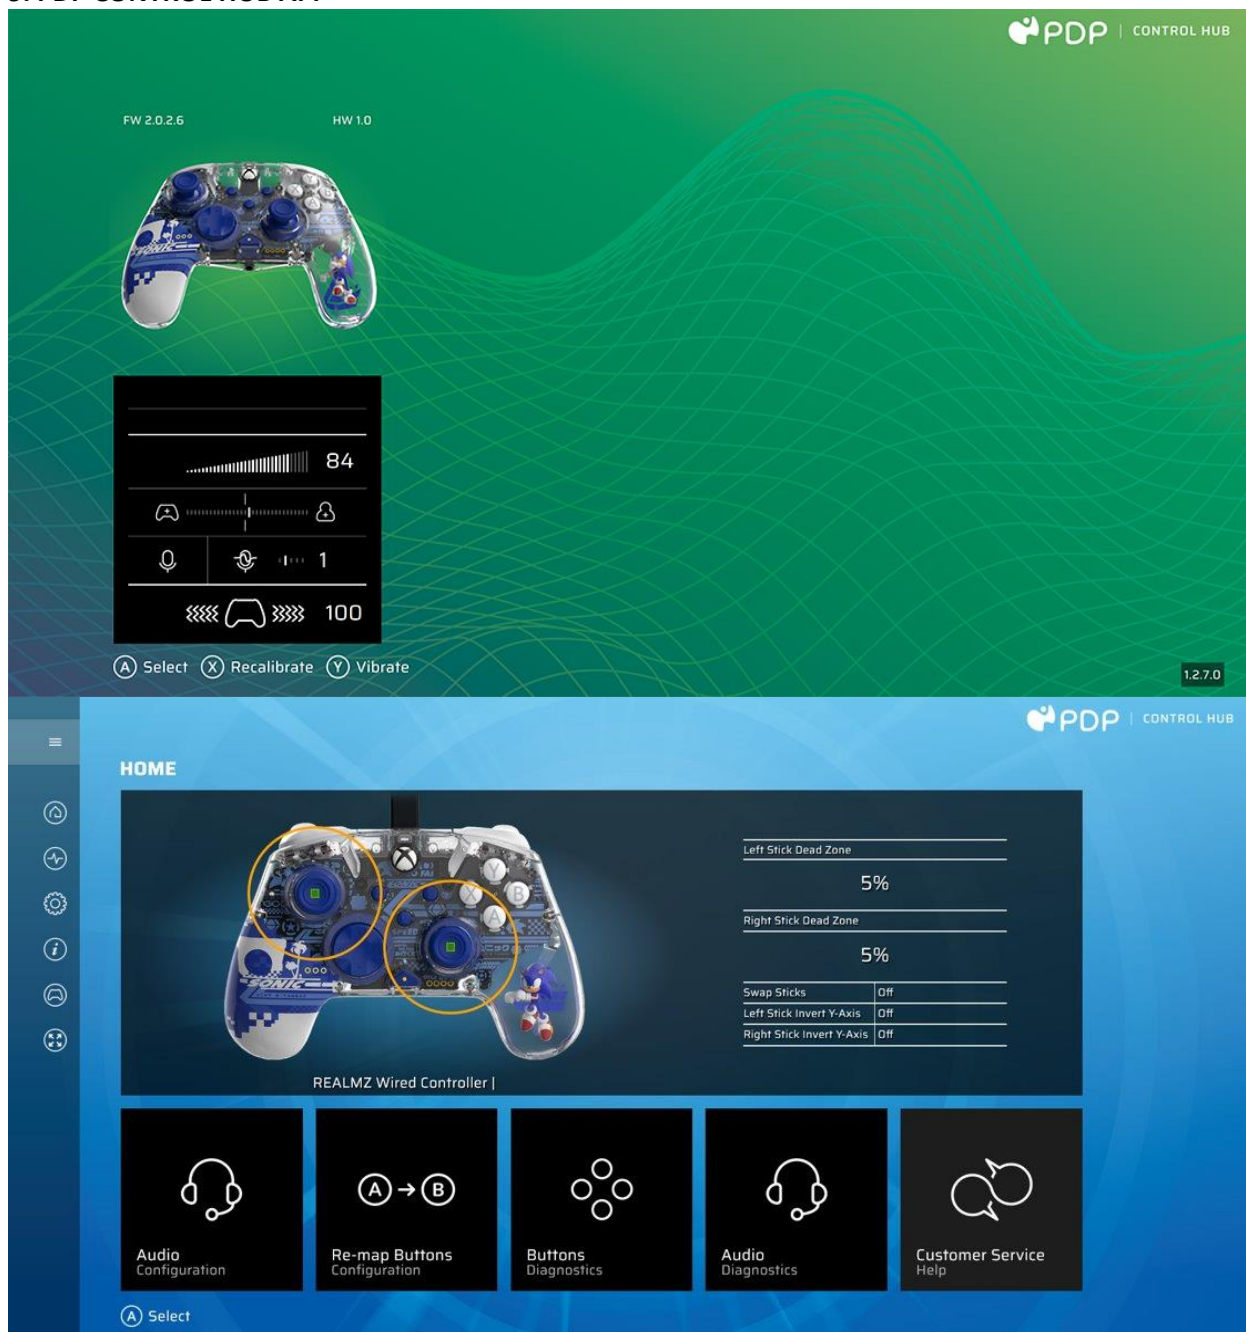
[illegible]

PDP | CONTROL HUB

FW 2.0.2.6

HW 1.0

84

1

100

Ⓐ Select Ⓧ Recalibrate Ⓨ Vibrate

1.2.7.0

PDP | CONTROL HUB

HOME

Left Stick Dead Zone

5%

Right Stick Dead Zone

5%

| Swap Sticks | Off |
|---|---|
| Left Stick Invert Y-Axis | Off |
| Right Stick Invert Y-Axis | Off |

REALMZ Wired Controller |

Audio
Configuration

Re-map Buttons
Configuration

Buttons
Diagnostics

Audio
Diagnostics

Customer Service
Help

Ⓐ Select